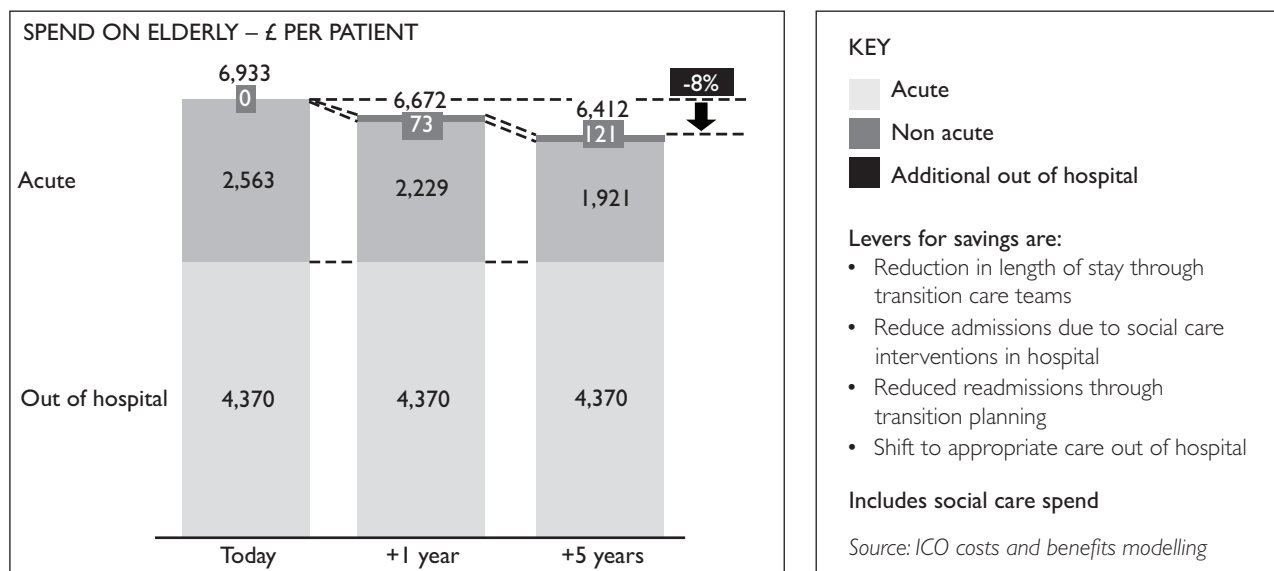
SPEND ON ELDERLY – £ PER PATIENT

6,933
0
6,672
73
6,412
121
-8%

Acute
2,563
2,229
1,921

Out of hospital
4,370
4,370
4,370

Today
+1 year
+5 years

KEY

Acute

Non acute

Additional out of hospital

Levers for savings are:

- Reduction in length of stay through transition care teams
- Reduce admissions due to social care interventions in hospital
- Reduced readmissions through transition planning
- Shift to appropriate care out of hospital

Includes social care spend

Source: ICO costs and benefits modelling